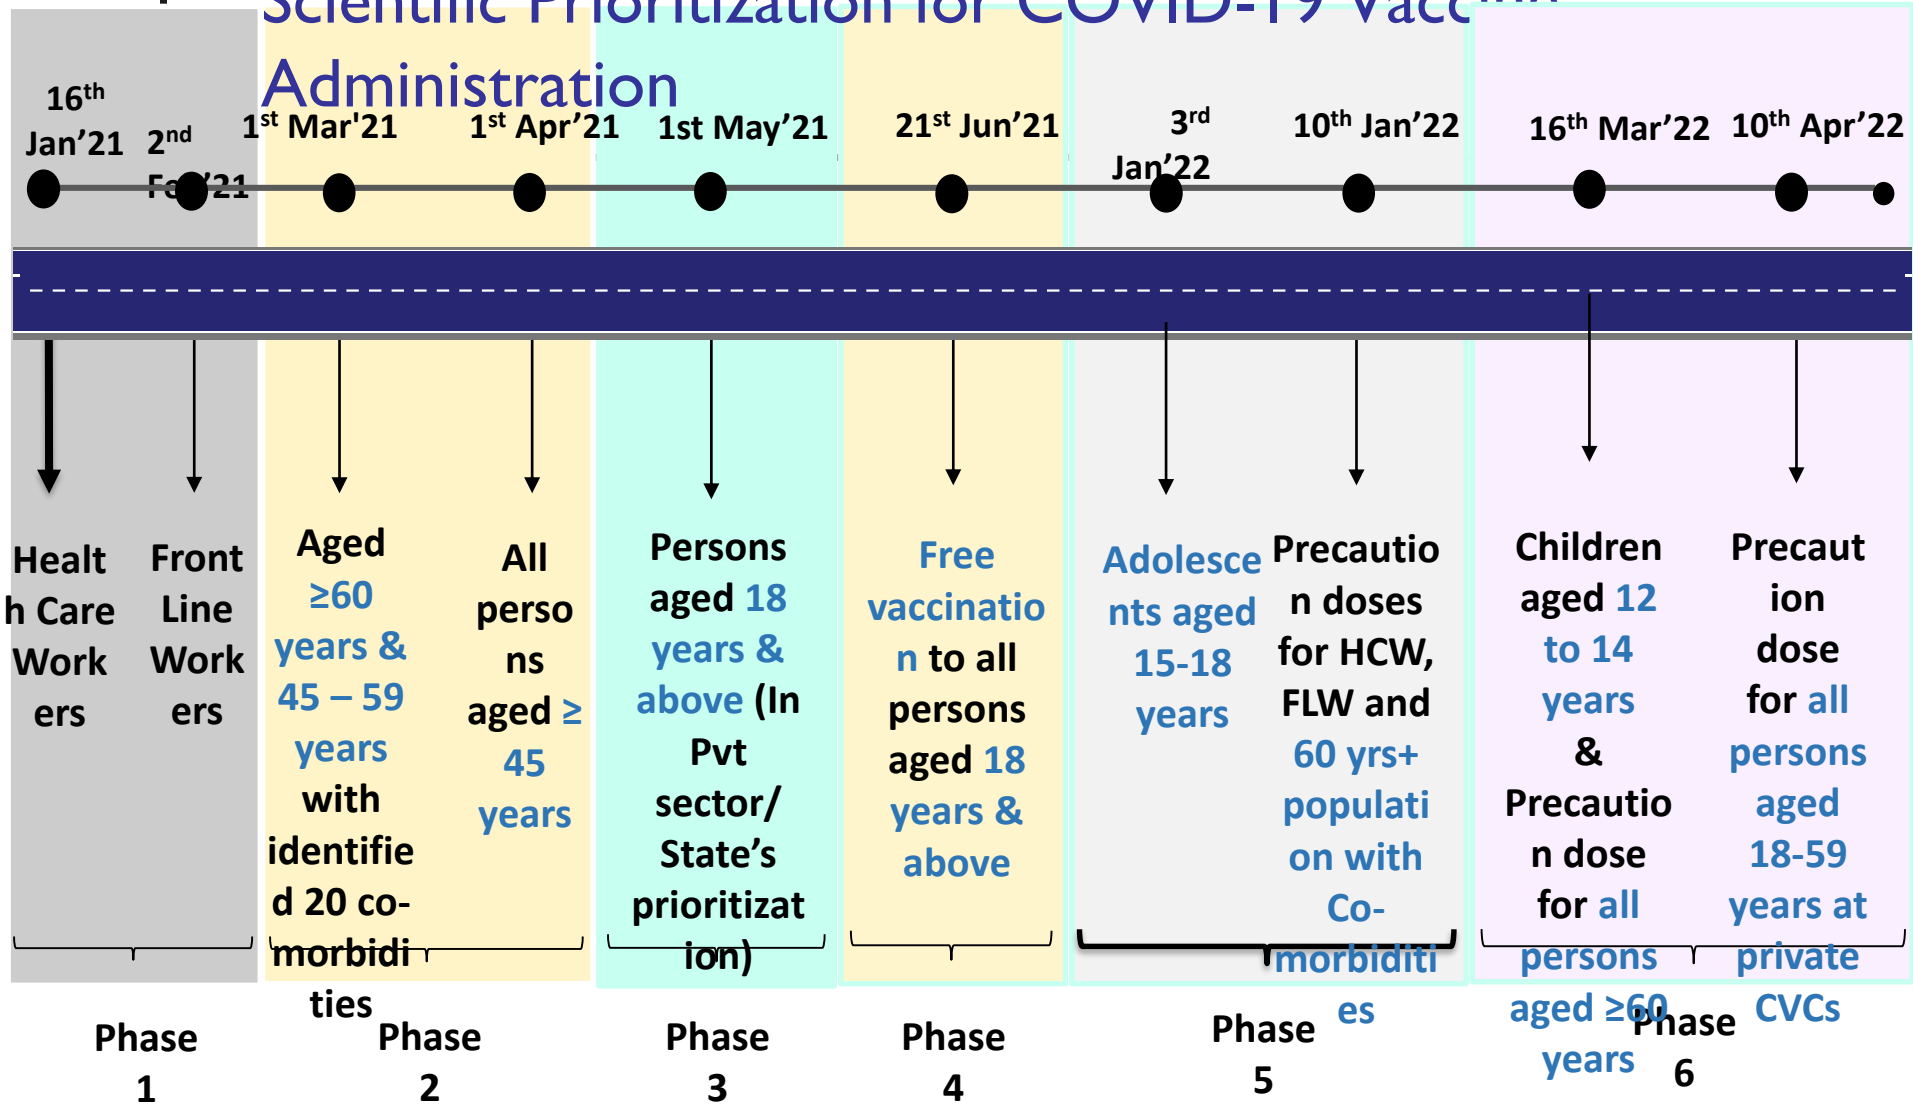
Scientific Prioritization for COVID-19 Vacc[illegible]
Administration

16th Jan'21
2nd Feb'21
1st Mar'21
1st Apr'21
1st May'21
21st Jun'21
3rd Jan'22
10th Jan'22
16th Mar'22
10th Apr'22

Health Care Workers

Front Line Workers

Aged ≥60 years & 45 – 59 years with identified 20 co-morbidities

All persons aged ≥ 45 years

Persons aged 18 years & above (In Pvt sector/ State's prioritization)

Free vaccination to all persons aged 18 years & above

Adolescents aged 15-18 years

Precaution doses for HCW, FLW and 60 yrs+ population with Co-morbidities

Children aged 12 to 14 years & Precaution dose for all persons aged ≥60 years

Precaution dose for all persons aged 18-59 years at private CVCs

Phase 1

Phase 2

Phase 3

Phase 4

Phase 5

Phase 6